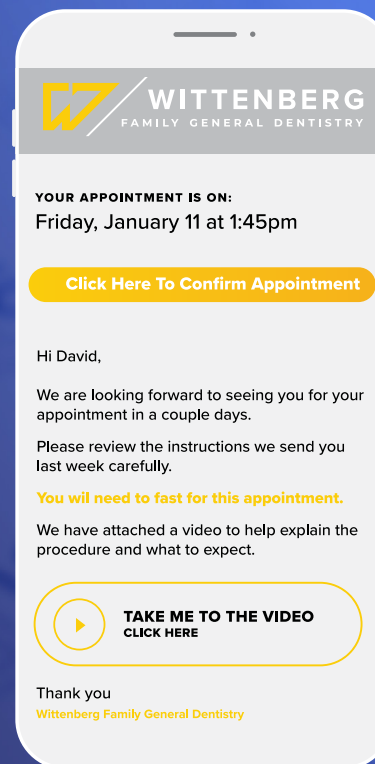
WITTENBERG
FAMILY GENERAL DENTISTRY

YOUR APPOINTMENT IS ON:
Friday, January 11 at 1:45pm

Click Here To Confirm Appointment

Hi David,

We are looking forward to seeing you for your appointment in a couple days.

Please review the instructions we send you last week carefully.

You wil need to fast for this appointment.

We have attached a video to help explain the procedure and what to expect.

TAKE ME TO THE VIDEO
CLICK HERE

Thank you
Wittenberg Family General Dentistry